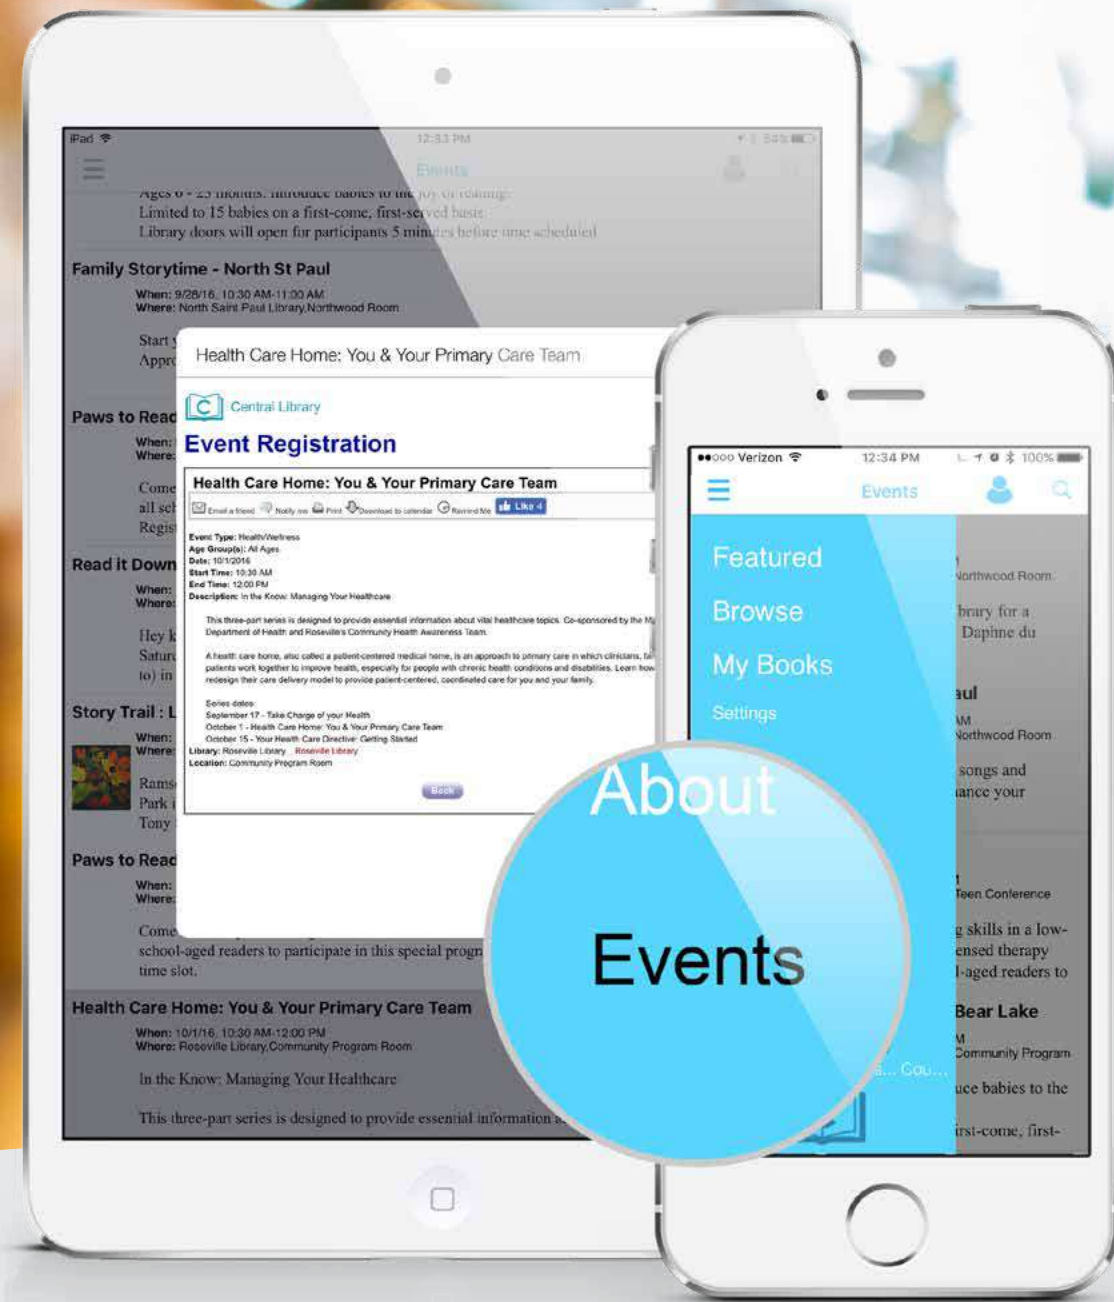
iPad 12:33 PM 54%

Events

Ages 0 - 23 months. Introduce babies to the joy of reading.
Limited to 15 babies on a first-come, first-served basis.
Library doors will open for participants 5 minutes before time scheduled.

Family Storytime - North St Paul
When: 9/28/16, 10:30 AM-11:00 AM
Where: North Saint Paul Library,Northwood Room

Start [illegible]
Appr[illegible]

Paws to Read
When:
Where:

Come
all sc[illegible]
Regis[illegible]

Read it Down
When:
Where:

Hey k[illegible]
Satur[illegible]
to) in

Story Trail : L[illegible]
When:
Where:

Rams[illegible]
Park i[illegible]
Tony

Paws to Read
When:
Where:

Come
school-aged readers to participate in this special progr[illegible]
time slot.

Health Care Home: You & Your Primary Care Team
When: 10/1/16, 10:30 AM-12:00 PM
Where: Roseville Library,Community Program Room

In the Know: Managing Your Healthcare

This three-part series is designed to provide essential information a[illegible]

Health Care Home: You & Your Primary Care Team

Central Library
Event Registration

Health Care Home: You & Your Primary Care Team
Email a friend Notify me Print Download to calendar Remind Me Like 4

Event Type: Health/Wellness
Age Group(s): All Ages
Date: 10/1/2016
Start Time: 10:30 AM
End Time: 12:00 PM
Description: In the Know: Managing Your Healthcare

This three-part series is designed to provide essential information about vital healthcare topics. Co-sponsored by the M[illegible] Department of Health and Roseville's Community Health Awareness Team.

A health care home, also called a patient-centered medical home, is an approach to primary care in which clinicians, fa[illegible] patients work together to improve health, especially for people with chronic health conditions and disabilities. Learn how redesign their care delivery model to provide patient-centered, coordinated care for you and your family.

Series dates:
September 17 - Take Charge of your Health
October 1 - Health Care Home: You & Your Primary Care Team
October 15 - Your Health Care Directive: Getting Started
Library: Roseville Library Roseville Library
Location: Community Program Room

Back

●●○○○ Verizon 12:34 PM 100%
Events

Featured
Browse
My Books
Settings
About
Events

Northwood Room
brary for a
Daphne du
aul
AM
Northwood Room
songs and
ance your
Teen Conference
g skills in a low-
ensed therapy
l-aged readers to
Bear Lake
M
Community Program
uce babies to the
irst-come, first-
a... Cou...